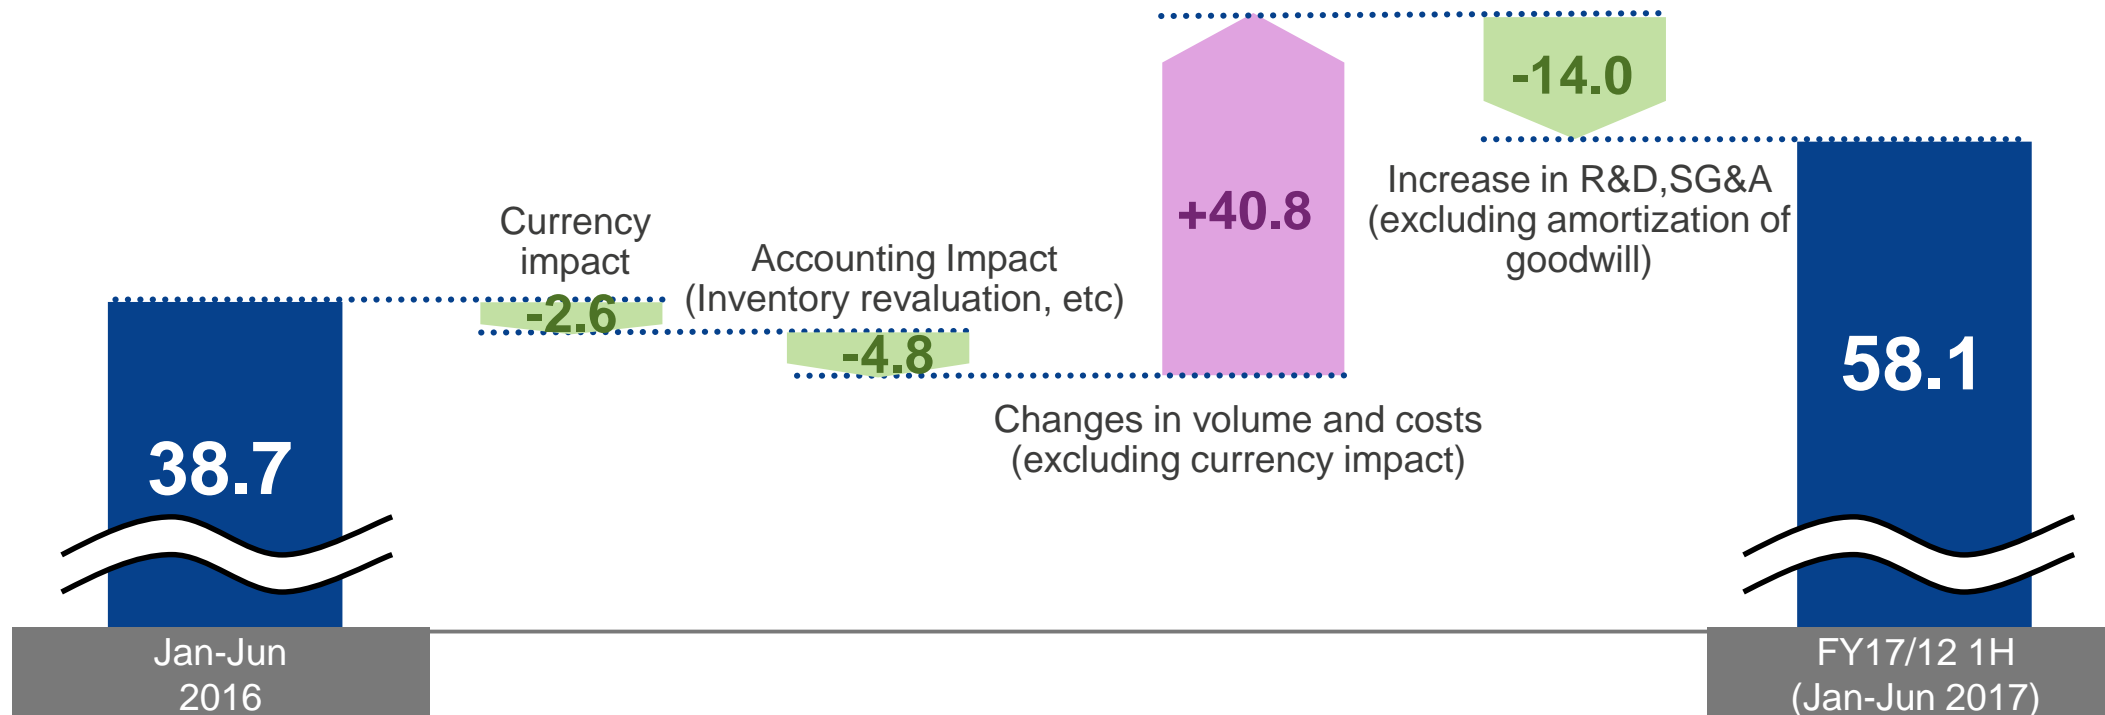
38.7

Currency impact

-2.6

Accounting Impact (Inventory revaluation, etc)

-4.8

+40.8

Changes in volume and costs (excluding currency impact)

-14.0

Increase in R&D,SG&A (excluding amortization of goodwill)

58.1

Jan-Jun 2016

FY17/12 1H (Jan-Jun 2017)